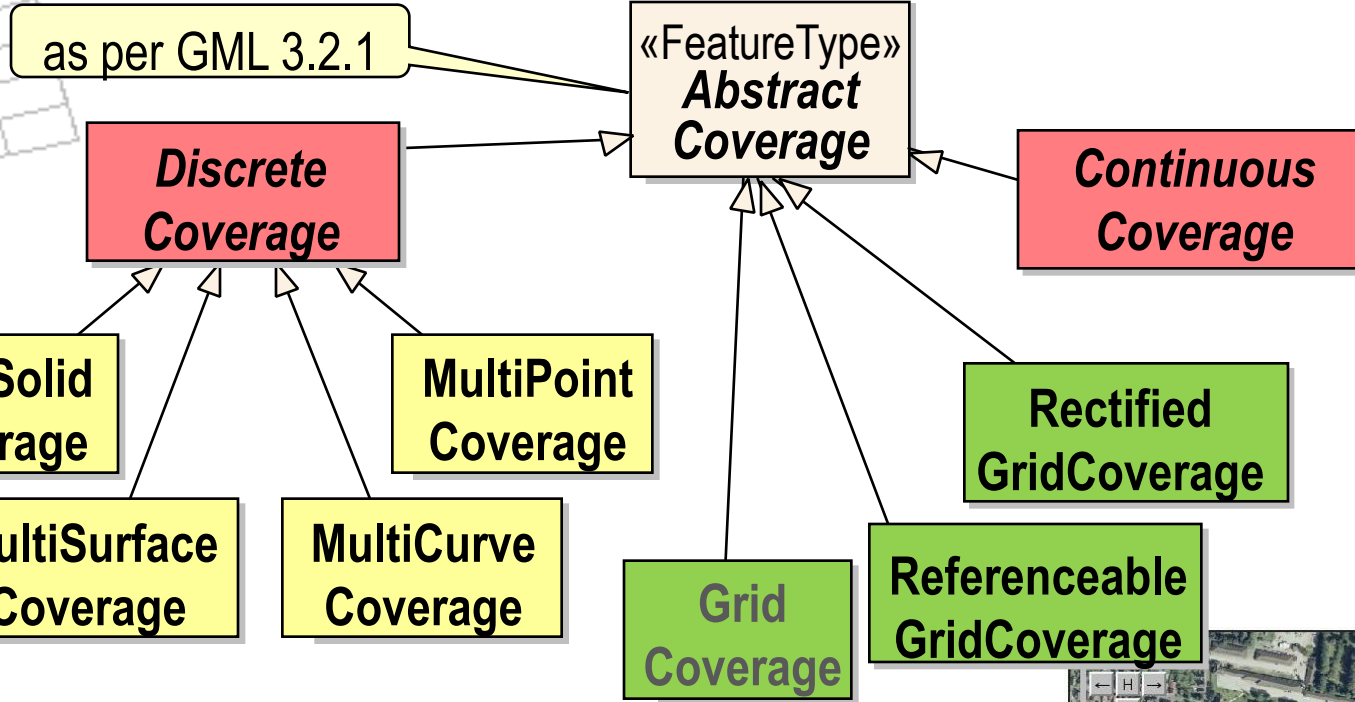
as per GML 3.2.1

«FeatureType»
Abstract Coverage

Discrete Coverage

Continuous Coverage

Solid rage

MultiPoint Coverage

Rectified GridCoverage

ltiSurface Coverage

MultiCurve Coverage

Grid Coverage

Referenceable GridCoverage

← H →